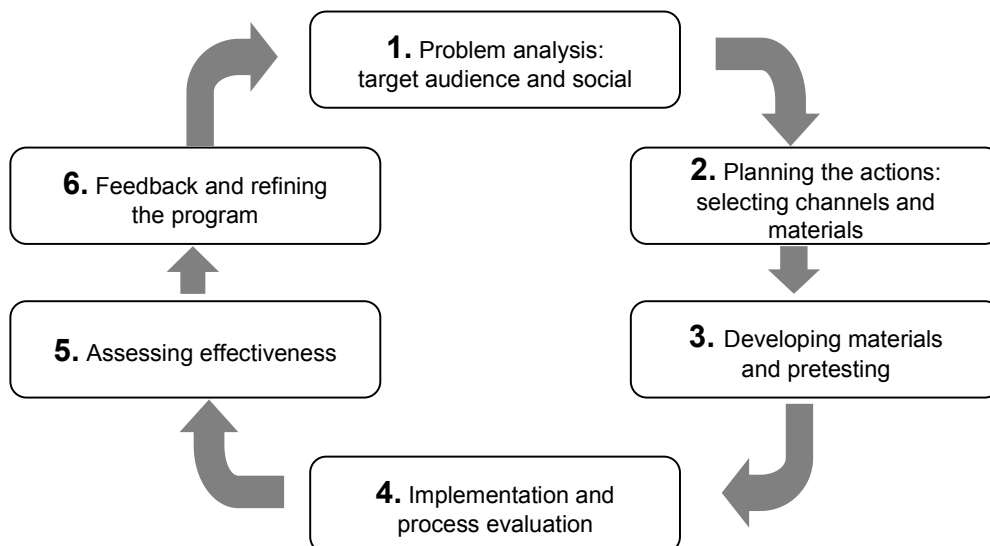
**1.** Problem analysis: target audience and social

**2.** Planning the actions: selecting channels and materials

**3.** Developing materials and pretesting

**4.** Implementation and process evaluation

**5.** Assessing effectiveness

**6.** Feedback and refining the program